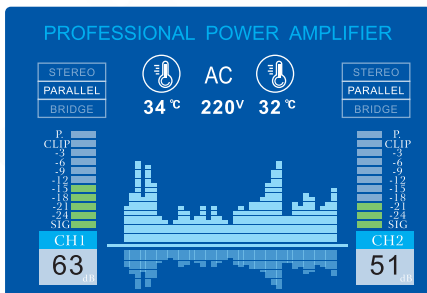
PROFESSIONAL POWER AMPLIFIER

STEREO
PARALLEL
BRIDGE

34 ℃

AC
220V

32 ℃

STEREO
PARALLEL
BRIDGE

P.
CLIP
-3
-6
-9
-12
-15
-18
-21
-24
SIG

CH1
63 dB

P.
CLIP
-3
-6
-9
-12
-15
-18
-21
-24
SIG

CH2
51 dB